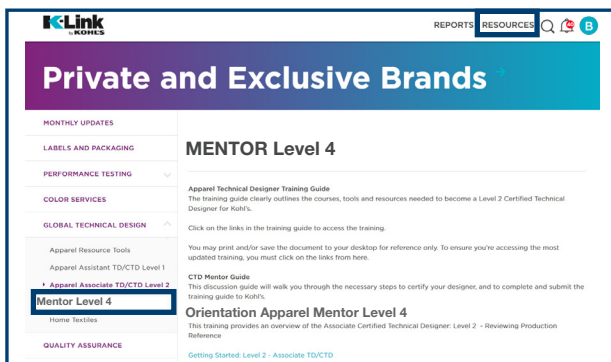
K-Link by KOHL'S

REPORTS RESOURCES

B

Private and Exclusive Brands

MONTHLY UPDATES

LABELS AND PACKAGING

PERFORMANCE TESTING

COLOR SERVICES

GLOBAL TECHNICAL DESIGN

Apparel Resource Tools

Apparel Assistant TD/CTD Level 1

Apparel Associate TD/CTD Level 2

Mentor Level 4

Home Textiles

QUALITY ASSURANCE

MENTOR Level 4

Apparel Technical Designer Training Guide
The training guide clearly outlines the courses, tools and resources needed to become a Level 2 Certified Technical Designer for Kohl's.

Click on the links in the training guide to access the training.

You may print and/or save the document to your desktop for reference only. To ensure you're accessing the most updated training, you must click on the links from here.

CTD Mentor Guide
This discussion guide will walk you through the necessary steps to certify your designer, and to complete and submit the training guide to Kohl's.

Orientation Apparel Mentor Level 4
This training provides an overview of the Associate Certified Technical Designer: Level 2 - Reviewing Production Reference

Getting Started: Level 2 - Associate TD/CTD